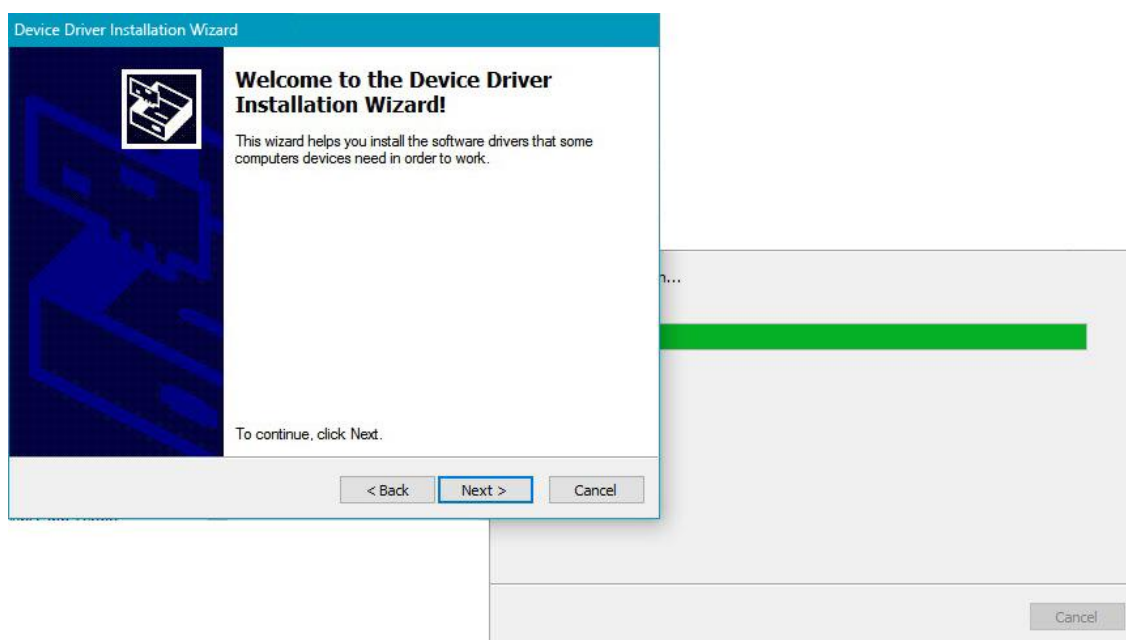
Device Driver Installation Wizard

Welcome to the Device Driver Installation Wizard!

This wizard helps you install the software drivers that some computers devices need in order to work.

To continue, click Next.

< Back

Next >

Cancel

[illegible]n...

Cancel